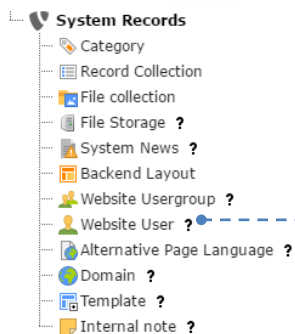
System Records
Category
Record Collection
File collection
File Storage ?
System News ?
Backend Layout
Website Usergroup ?
Website User ?
Alternative Page Language ?
Domain ?
Template ?
Internal note ?